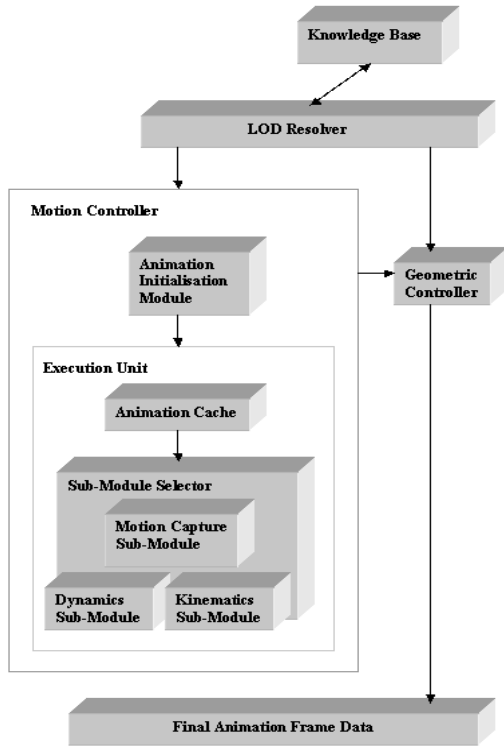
Knowledge Base

LOD Resolver

Motion Controller

Animation Initialisation Module

Geometric Controller

Execution Unit

Animation Cache

Sub-Module Selector

Motion Capture Sub-Module

Dynamics Sub-Module

Kinematics Sub-Module

Final Animation Frame Data